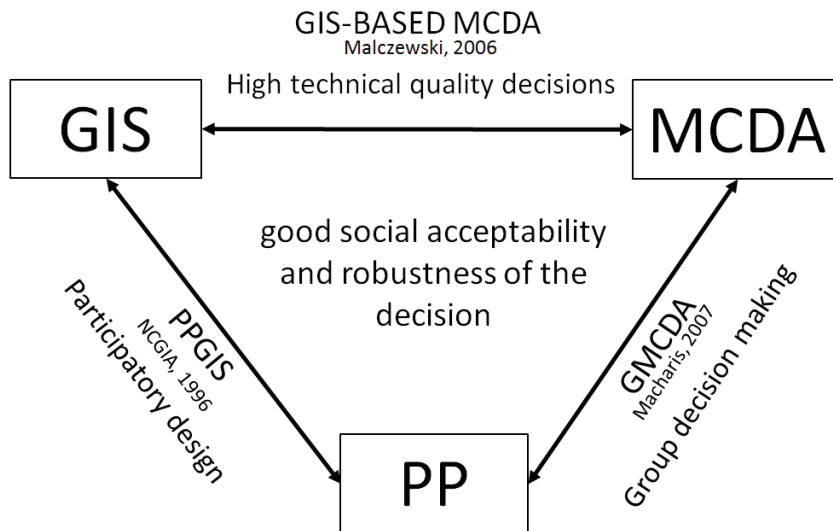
GIS-BASED MCDA
Malczewski, 2006

High technical quality decisions

GIS

MCDA

good social acceptability and robustness of the decision

PPGIS
NCGIA, 1996
Participatory design

GMCDA
Macharis, 2007
Group decision making

PP